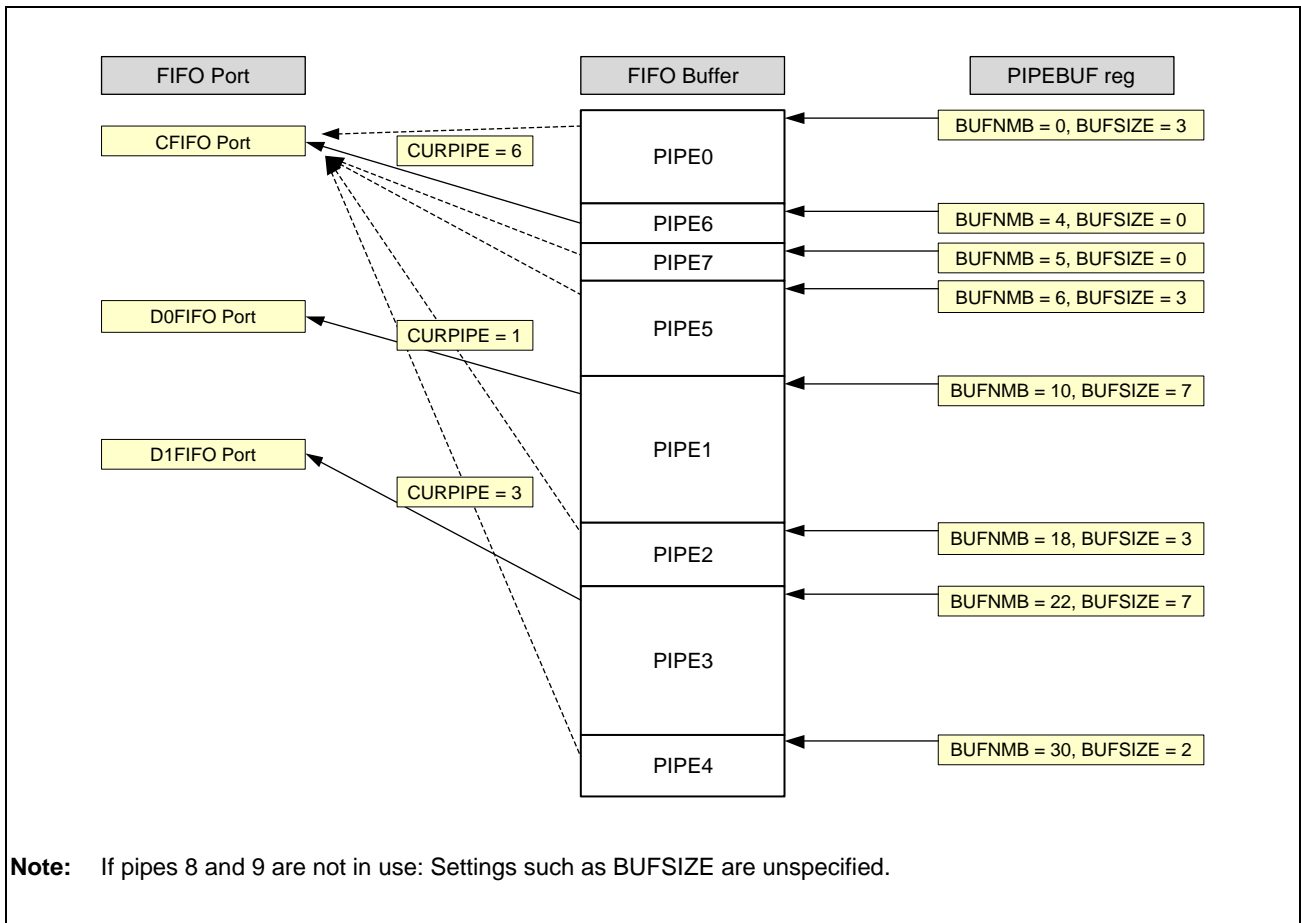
FIFO Port

FIFO Buffer

PIPEBUF reg

CFIFO Port

CURPIPE = 6

PIPE0

BUFNMB = 0, BUFSIZE = 3

PIPE6

BUFNMB = 4, BUFSIZE = 0

PIPE7

BUFNMB = 5, BUFSIZE = 0

BUFNMB = 6, BUFSIZE = 3

D0FIFO Port

CURPIPE = 1

PIPE5

BUFNMB = 10, BUFSIZE = 7

D1FIFO Port

PIPE1

CURPIPE = 3

PIPE2

BUFNMB = 18, BUFSIZE = 3

BUFNMB = 22, BUFSIZE = 7

PIPE3

BUFNMB = 30, BUFSIZE = 2

PIPE4

Note: If pipes 8 and 9 are not in use: Settings such as BUFSIZE are unspecified.